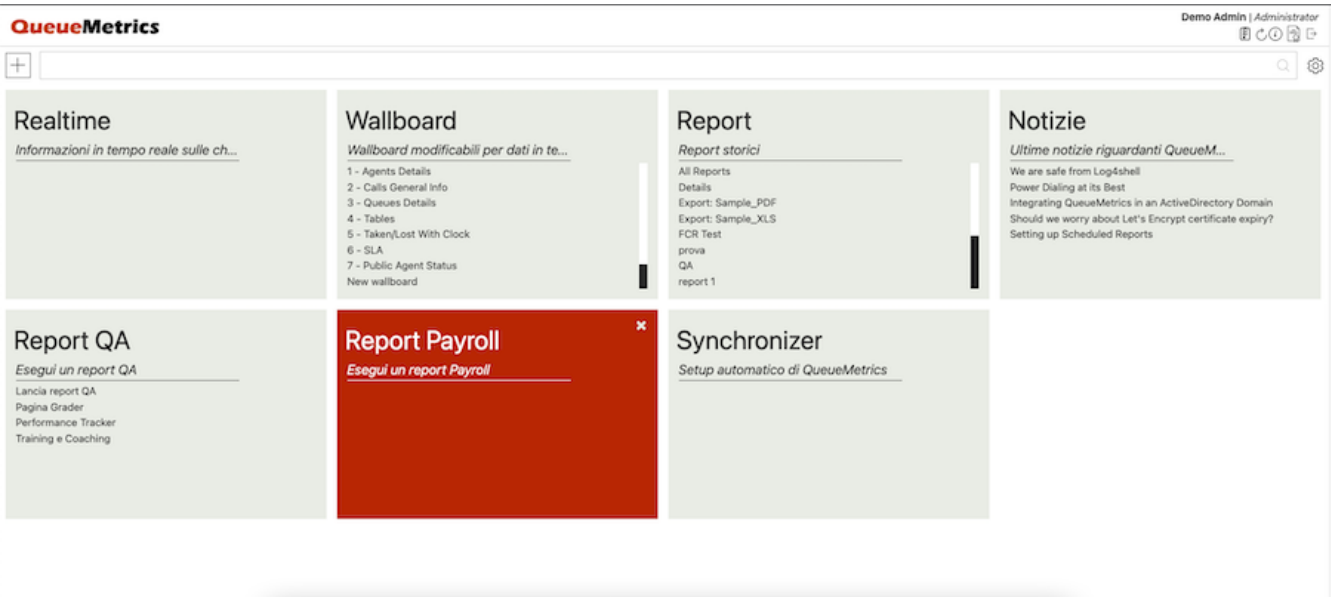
QueueMetrics

Demo Admin | Administrator

+

Realtime

Informazioni in tempo reale sulle ch...

Wallboard

Wallboard modificabili per dati in te...

1 - Agents Details
2 - Calls General Info
3 - Queues Details
4 - Tables
5 - Taken/Lost With Clock
6 - SLA
7 - Public Agent Status
New wallboard

Report

Report storici

All Reports
Details
Export: Sample_PDF
Export: Sample_XLS
FCR Test
prova
QA
report 1

Notizie

Ultime notizie riguardanti QueueM...

We are safe from Log4shell
Power Dialing at its Best
Integrating QueueMetrics in an ActiveDirectory Domain
Should we worry about Let's Encrypt certificate expiry?
Setting up Scheduled Reports

Report QA

Esegui un report QA

Lancia report QA
Pagina Grader
Performance Tracker
Training e Coaching

Report Payroll

Esegui un report Payroll

Synchronizer

Setup automatico di QueueMetrics